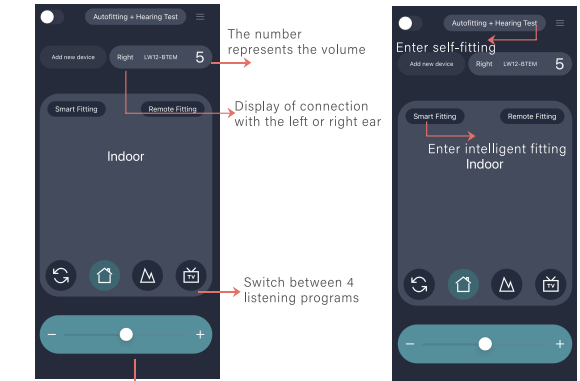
Autofitting + Hearing Test

Add new device

Right LW12-BTEM 5

The number represents the volume

Display of connection with the left or right ear

Smart Fitting

Remote Fitting

Indoor

TV

Switch between 4 listening programs

–

+

Autofitting + Hearing Test

Enter self-fitting

Add new device

Right LW12-BTEM 5

Smart Fitting

Remote Fitting

Enter intelligent fitting

Indoor

TV

–

+